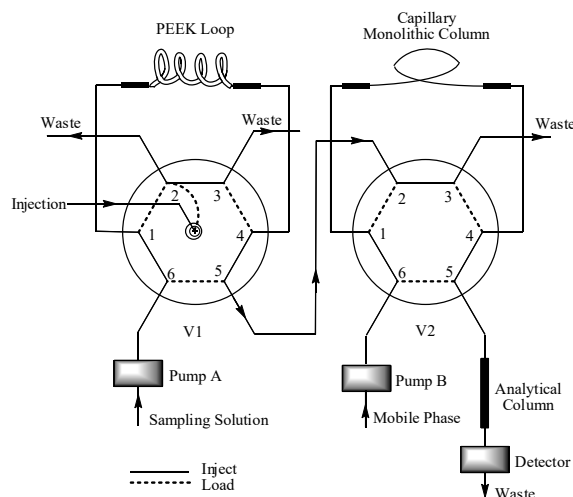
PEEK Loop

Capillary Monolithic Column

Waste

Waste

Waste

Injection

2

3

1

4

6

5

2

3

1

4

6

5

V1

V2

Pump A

Sampling Solution

Pump B

Mobile Phase

Analytical Column

Detector

Waste

Inject

Load